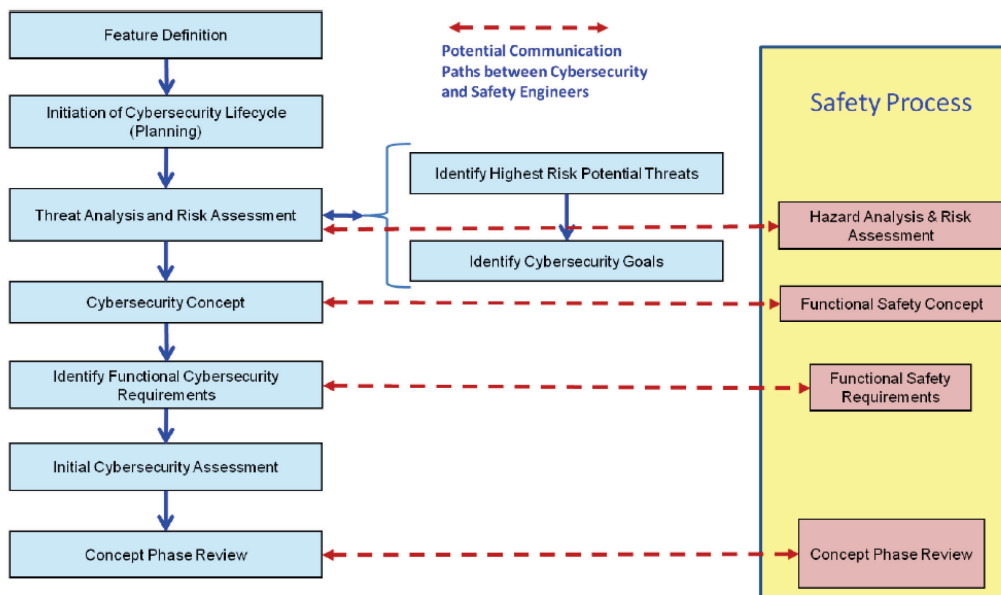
Feature Definition

Potential Communication Paths between Cybersecurity and Safety Engineers

Safety Process

Initiation of Cybersecurity Lifecycle (Planning)

Identify Highest Risk Potential Threats

Threat Analysis and Risk Assessment

Hazard Analysis & Risk Assessment

Identify Cybersecurity Goals

Cybersecurity Concept

Functional Safety Concept

Identify Functional Cybersecurity Requirements

Functional Safety Requirements

Initial Cybersecurity Assessment

Concept Phase Review

Concept Phase Review